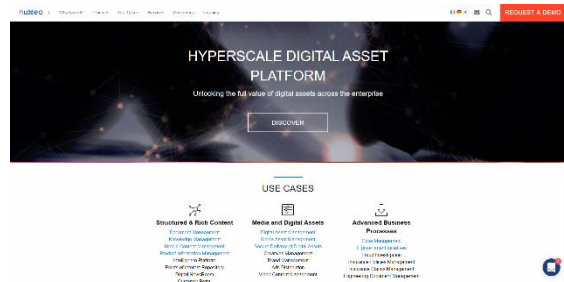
nuxeo

REQUEST A DEMO

HYPERSCALE DIGITAL ASSET PLATFORM

Unlocking the full value of digital assets across the enterprise

DISCOVER

USE CASES

Structured & Rich Content

Knowledge Management

Product Information Management

Digital Asset Management

Brand Management

Advanced Business Processes

Case Management

Insurance Claims Management

Engineering Document Management

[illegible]